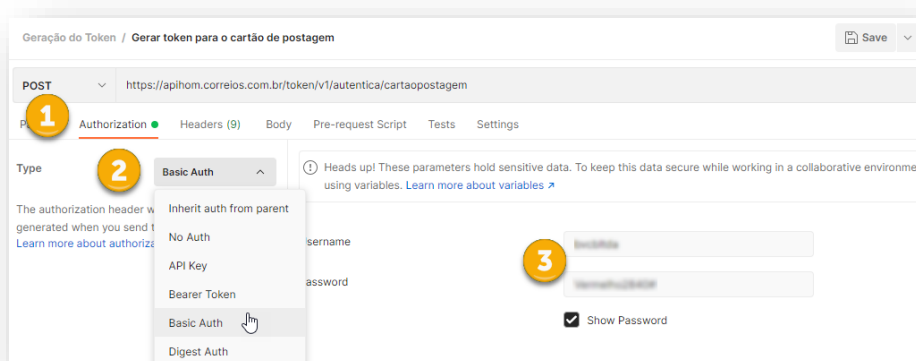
Geração do Token / Gerar token para o cartão de postagem

Save

POST https://apihom.correios.com.br/token/v1/autentica/cartaopostagem

1

P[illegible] Authorization Headers (9) Body Pre-request Script Tests Settings

Type 2 Basic Auth

The authorization header w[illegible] generated when you send t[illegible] Learn more about authoriz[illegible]

Inherit auth from parent
No Auth
API Key
Bearer Token
Basic Auth
Digest Auth

Heads up! These parameters hold sensitive data. To keep this data secure while working in a collaborative environme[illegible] using variables. Learn more about variables ↗

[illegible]sername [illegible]

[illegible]assword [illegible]

3

Show Password